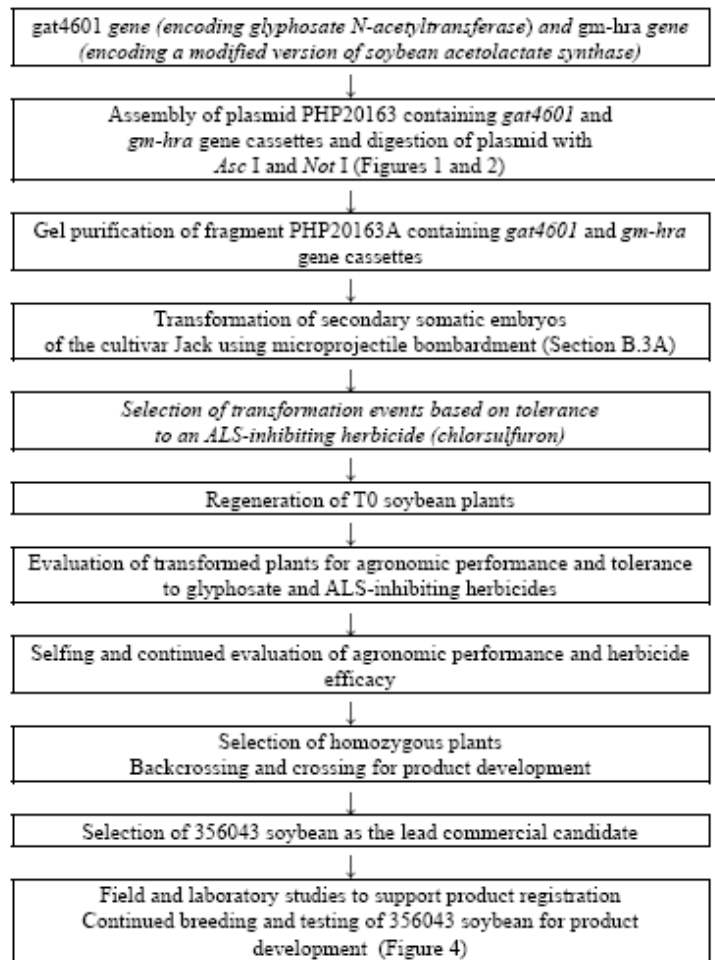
gat4601 *gene (encoding glyphosate N-acetyltransferase)* and gm-hra *gene (encoding a modified version of soybean acetolactate synthase)*

Assembly of plasmid PHP20163 containing *gat4601* and *gm-hra* gene cassettes and digestion of plasmid with *Asc* I and *Not* I (Figures 1 and 2)

Gel purification of fragment PHP20163A containing *gat4601* and *gm-hra* gene cassettes

Transformation of secondary somatic embryos of the cultivar Jack using microprojectile bombardment (Section B.3A)

*Selection of transformation events based on tolerance to an ALS-inhibiting herbicide (chlorsulfuron)*

Regeneration of T0 soybean plants

Evaluation of transformed plants for agronomic performance and tolerance to glyphosate and ALS-inhibiting herbicides

Selfing and continued evaluation of agronomic performance and herbicide efficacy

Selection of homozygous plants
Backcrossing and crossing for product development

Selection of 356043 soybean as the lead commercial candidate

Field and laboratory studies to support product registration
Continued breeding and testing of 356043 soybean for product development (Figure 4)